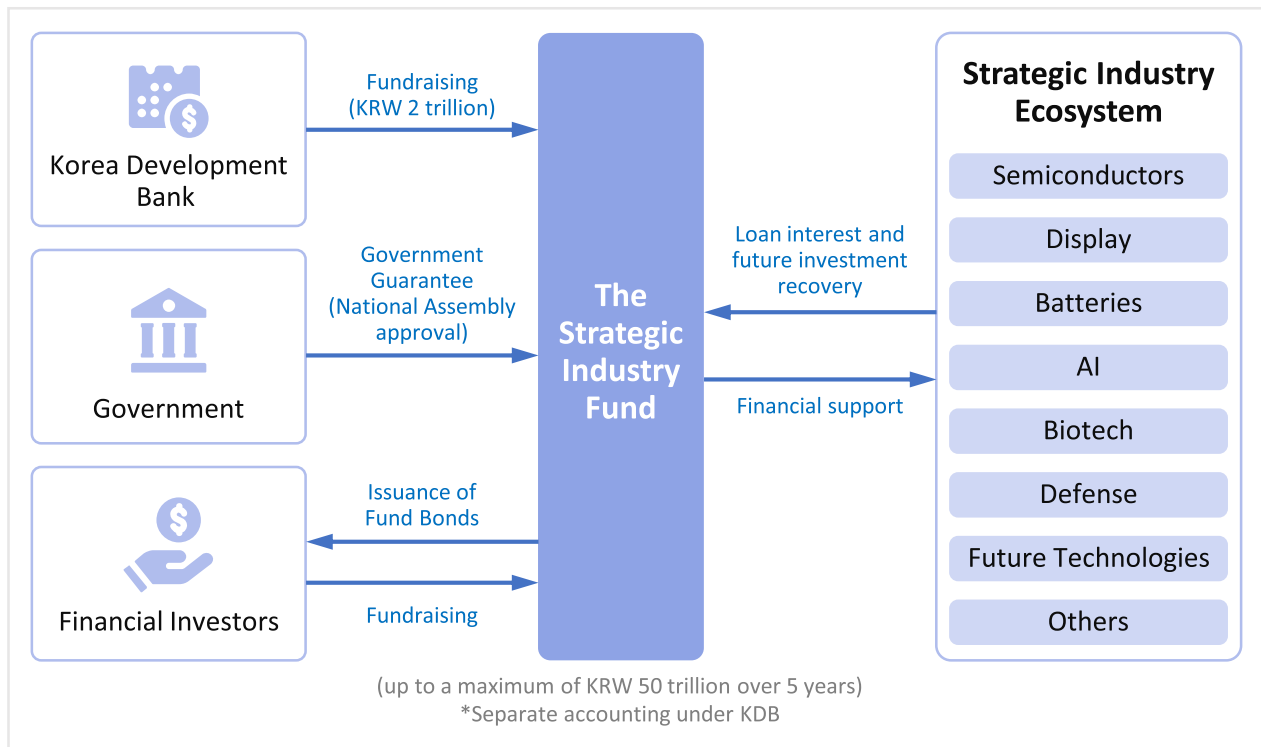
Korea Development Bank

Fundraising (KRW 2 trillion)

Government

Government Guarantee (National Assembly approval)

Financial Investors

Issuance of Fund Bonds

Fundraising

The Strategic Industry Fund

(up to a maximum of KRW 50 trillion over 5 years)
*Separate accounting under KDB

Loan interest and future investment recovery

Financial support

Strategic Industry Ecosystem

Semiconductors

Display

Batteries

AI

Biotech

Defense

Future Technologies

Others